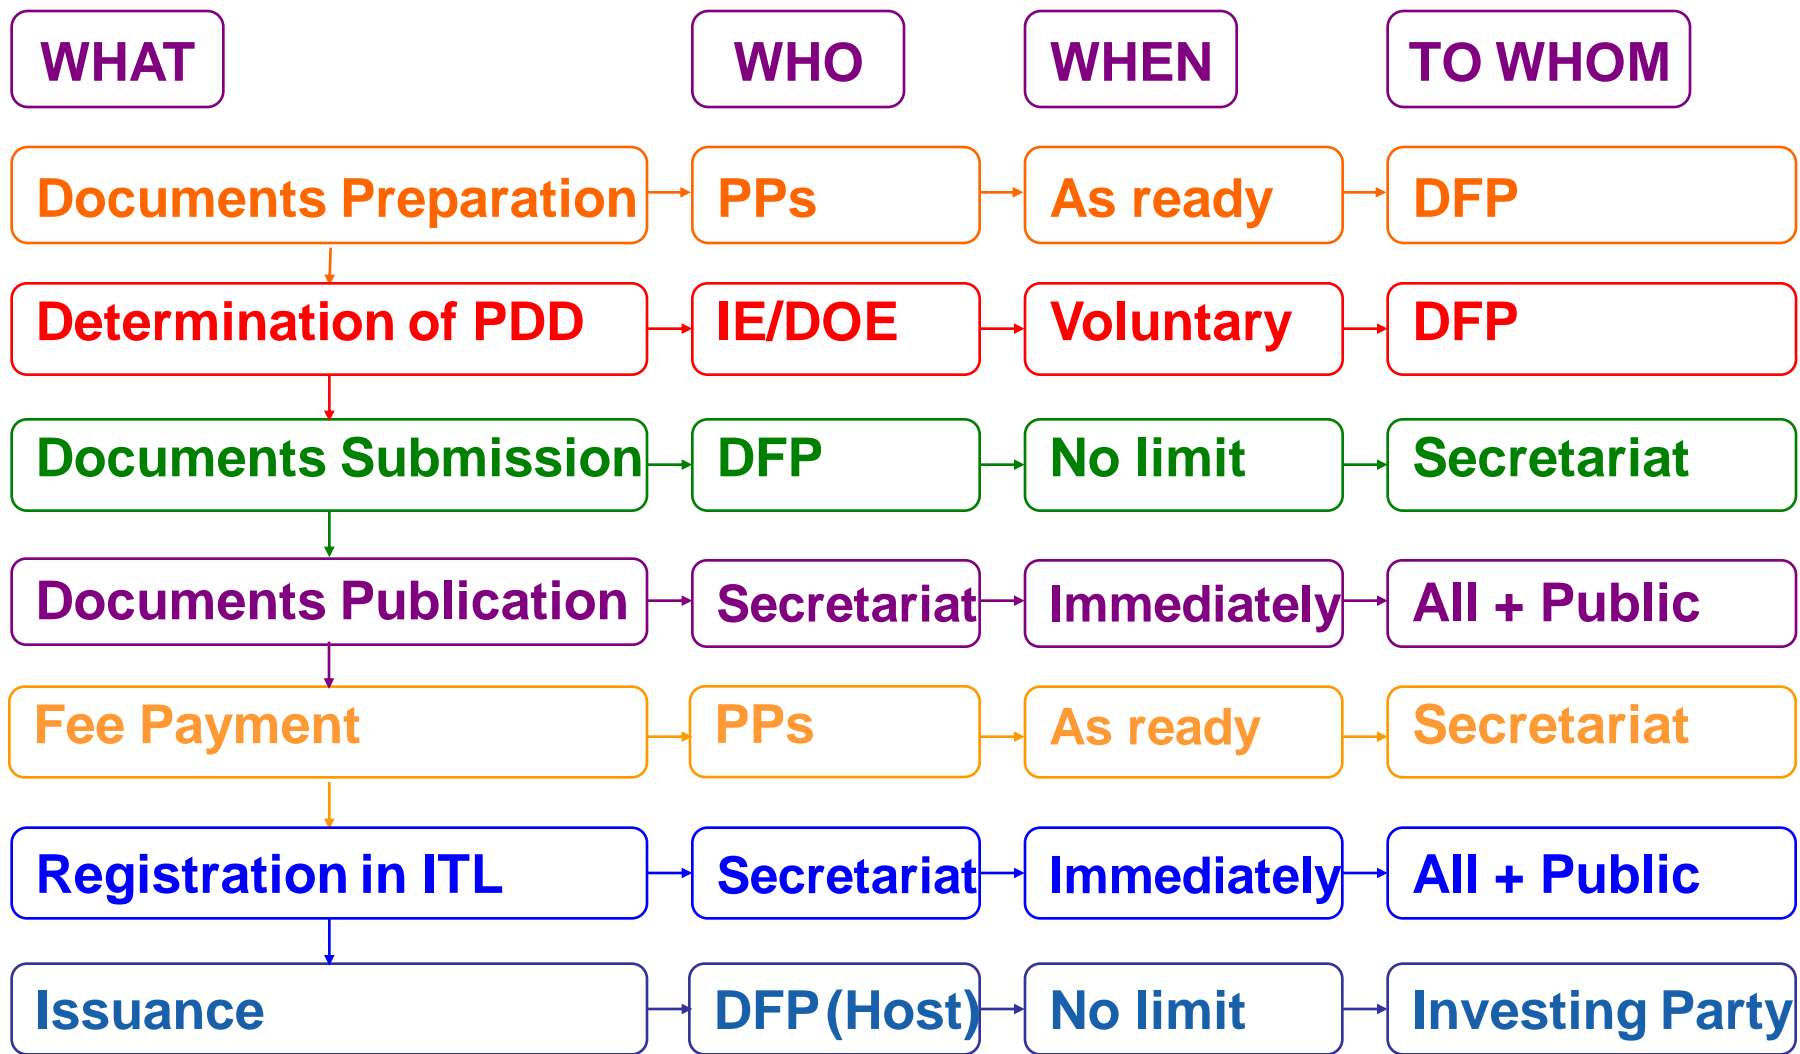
| WHAT | WHO | WHEN | TO WHOM |
|---|---|---|---|
| Documents Preparation | PPs | As ready | DFP |
| Determination of PDD | IE/DOE | Voluntary | DFP |
| Documents Submission | DFP | No limit | Secretariat |
| Documents Publication | Secretariat | Immediately | All + Public |
| Fee Payment | PPs | As ready | Secretariat |
| Registration in ITL | Secretariat | Immediately | All + Public |
| Issuance | DFP (Host) | No limit | Investing Party |